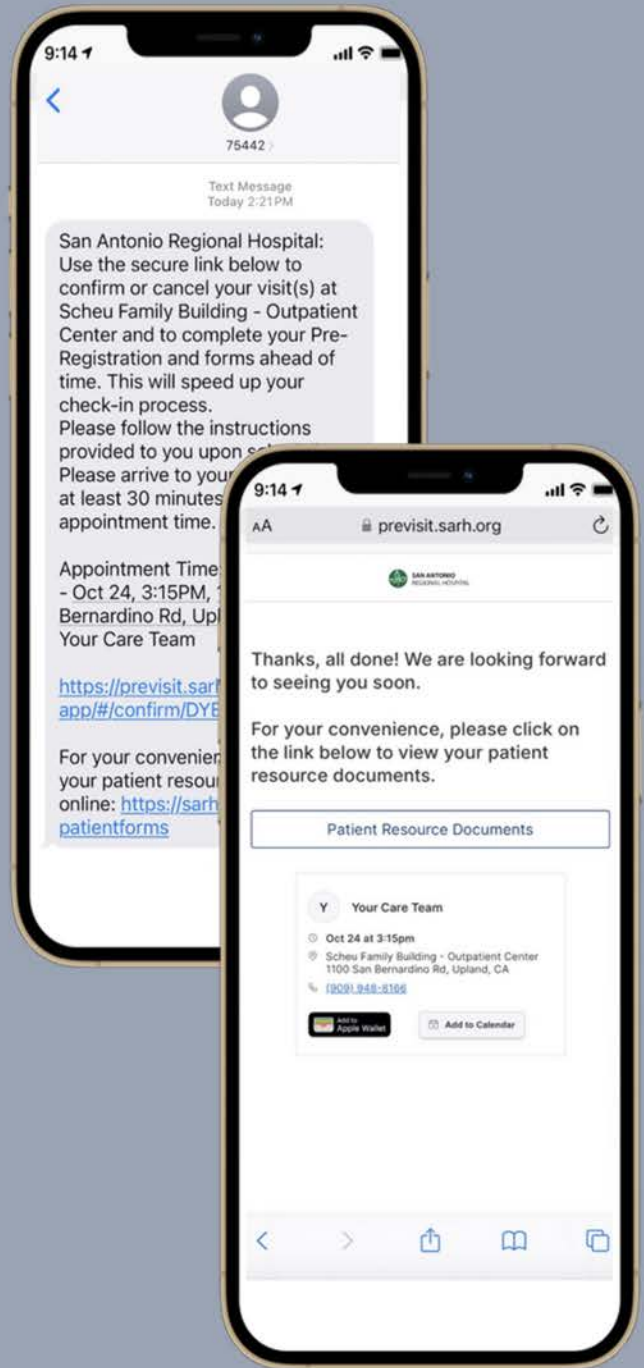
9:14

75442

Text Message
Today 2:21 PM

San Antonio Regional Hospital: Use the secure link below to confirm or cancel your visit(s) at Scheu Family Building - Outpatient Center and to complete your Pre-Registration and forms ahead of time. This will speed up your check-in process.
Please follow the instructions provided to you upon sc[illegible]
Please arrive to your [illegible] at least 30 minutes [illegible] appointment time. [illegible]

Appointment Time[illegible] - Oct 24, 3:15PM, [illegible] Bernardino Rd, Upl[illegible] Your Care Team

https://previsit.sar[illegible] app/#/confirm/DYE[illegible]

For your convenie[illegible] your patient resou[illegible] online: https://sarh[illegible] patientforms

9:14

AA previsit.sarh.org

SAN ANTONIO REGIONAL HOSPITAL

Thanks, all done! We are looking forward to seeing you soon.

For your convenience, please click on the link below to view your patient resource documents.

Patient Resource Documents

Y Your Care Team

Oct 24 at 3:15pm
Scheu Family Building - Outpatient Center 1100 San Bernardino Rd, Upland, CA
(909) 946-6166

Add to Apple Wallet
Add to Calendar